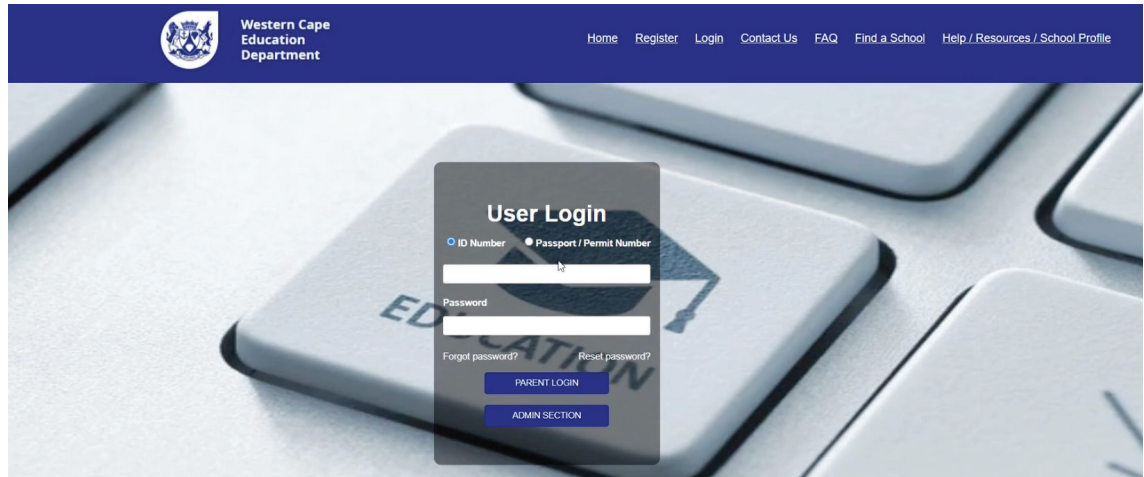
Western Cape Education Department

Home Register Login Contact Us FAQ Find a School Help / Resources / School Profile

User Login

ID Number Passport / Permit Number

Password

Forgot password? Reset password?

PARENT LOGIN

ADMIN SECTION

EDUCATION